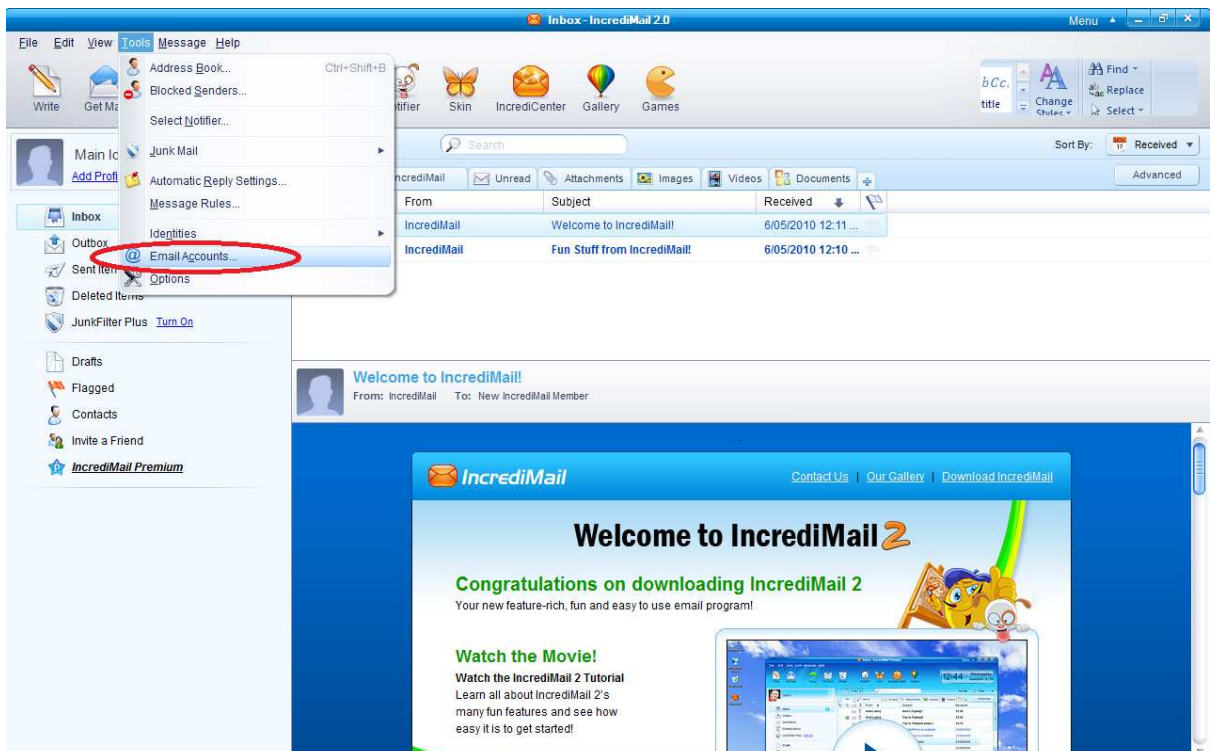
Inbox - IncrediMail 2.0

Menu

File Edit View Tools Message Help

Write Get Ma

Address Book... Ctrl+Shift+B
Blocked Senders...
Select Notifier...
Junk Mail
Automatic Reply Settings...
Message Rules...
Identities
Email Accounts...
Options

tifier Skin IncrediCenter Gallery Games

bCc. title Change Styles

Find Replace Select

Main Id
Add Profi

Search

Sort By: Received

ncrediMail Unread Attachments Images Videos Documents

Advanced

| From | Subject | Received |
|---|---|---|
| IncrediMail | Welcome to IncrediMail! | 6/05/2010 12:11 ... |
| IncrediMail | Fun Stuff from IncrediMail! | 6/05/2010 12:10 ... |

Inbox
Outbox
Sent Iten
Deleted Items
JunkFilter Plus Turn On

Drafts
Flagged
Contacts
Invite a Friend
IncrediMail Premium

Welcome to IncrediMail!
From: IncrediMail To: New IncrediMail Member

IncrediMail

Contact Us | Our Gallery | Download IncrediMail

Welcome to IncrediMail 2

Congratulations on downloading IncrediMail 2
Your new feature-rich, fun and easy to use email program!

Watch the Movie!
Watch the IncrediMail 2 Tutorial
Learn all about IncrediMail 2's many fun features and see how easy it is to get started!

12:44